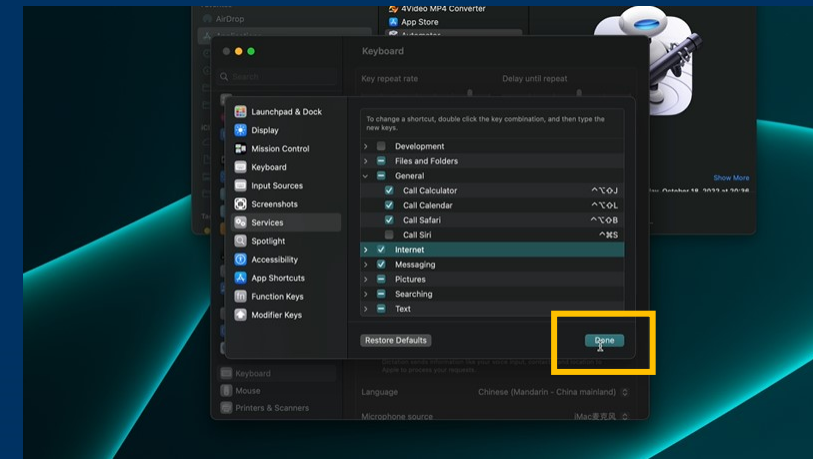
AirDrop
4Video MP4 Converter
App Store
Keyboard
Search
Key repeat rate
Delay until repeat
Launchpad & Dock
Display
Mission Control
Keyboard
Input Sources
Screenshots
Services
Spotlight
Accessibility
App Shortcuts
Function Keys
Modifier Keys
To change a shortcut, double click the key combination, and then type the new keys.
Development
Files and Folders
General
Call Calculator ^⌥⇧J
Call Calendar ^⌥⇧L
Call Safari ^⌥⇧B
Call Siri ^⌘S
Internet
Messaging
Pictures
Searching
Text
Restore Defaults
Done
Show More
October 18, 2023 at 20:36
Keyboard
Mouse
Printers & Scanners
Language
Chinese (Mandarin - China mainland)
Microphone source
iMac麦克风